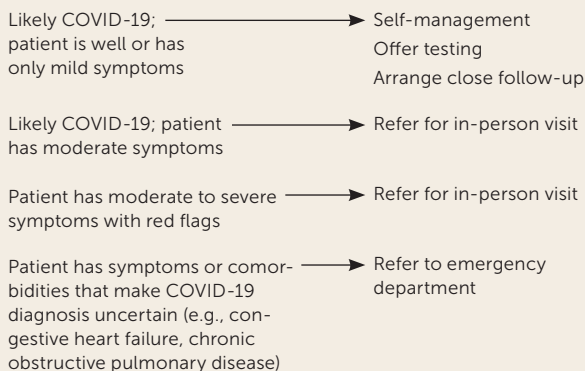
Likely COVID-19; patient is well or has only mild symptoms

Self-management
Offer testing
Arrange close follow-up

Likely COVID-19; patient has moderate symptoms

Refer for in-person visit

Patient has moderate to severe symptoms with red flags

Refer for in-person visit

Patient has symptoms or comorbidities that make COVID-19 diagnosis uncertain (e.g., congestive heart failure, chronic obstructive pulmonary disease)

Refer to emergency department